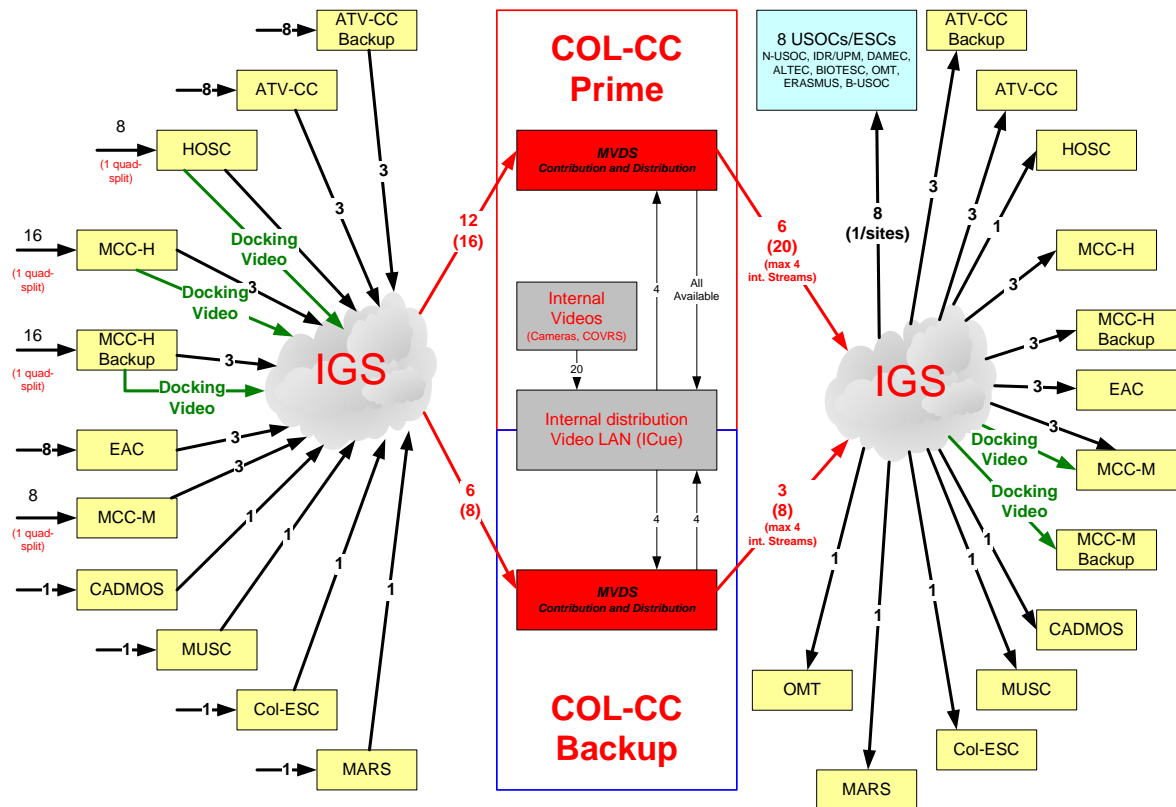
8
ATV-CC Backup

8
ATV-CC

8
HOSC
(1 quad-split)

16
MCC-H
(1 quad-split)

16
MCC-H Backup
(1 quad-split)

8
EAC

8
MCC-M
(1 quad-split)

1
CADMOS

1
MUSC

1
Col-ESC

1
MARS

3
3
3
3
3
3
1
1
1
1

Docking Video
Docking Video
Docking Video

IGS

12
(16)

6
(8)

COL-CC
Prime

MVDS
Contribution and Distribution

Internal Videos
(Cameras, COVRS)

20

4

All Available

Internal distribution Video LAN (ICue)

4
4

MVDS
Contribution and Distribution

COL-CC
Backup

6
(20)
(max 4 int. Streams)

3
(8)
(max 4 int. Streams)

IGS

8 USOCs/ESCs
N-USOC, IDR/UPM, DAMEC, ALTEC, BIOTESC, OMT, ERASMUS, B-USOC

8
(1/sites)

ATV-CC Backup
ATV-CC
HOSC
MCC-H
MCC-H Backup
EAC
MCC-M
MCC-M Backup
CADMOS
MUSC
Col-ESC
MARS
OMT

3
3
1
3
3
3
3
1
1
1
1
1

Docking Video
Docking Video

IGS